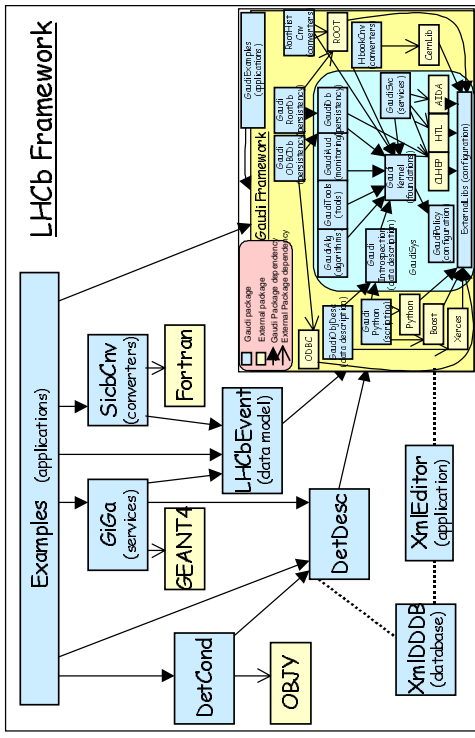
LHCb Framework

Examples (applications)

SicbCnv (converters)

Fortran

GiGa (services)

GEANT4

LHCbEvent (data model)

DetDesc

DetCond

OBJY

XmlDDDB (database)

XmlEditor (application)

Gaudi Framework

GaudiExamples (applications)

RootHistCnv (converters)

ROOT

HbookCnv (converters)

CernLib

GaudiRootDb (persistency)

GaudiDb (persistency)

GaudiSvc (services)

AIDA

GaudiODBCDb (persistency)

GaudiAud (monitoring)

GaudiTools (tools)

GaudiAlg (algorithms)

GaudiKernel (foundations)

HTL

CLHEP

GaudiIntrospection (class description)

GaudiPolicy (configuration)

ExternalLibs (configuration)

GaudiSys

GaudiPython (scripting)

Python

Boost

Xerces

ODBC

GaudiObjDesc (data description)

Gaudi package
External package
Gaudi Package dependency
External Package dependency